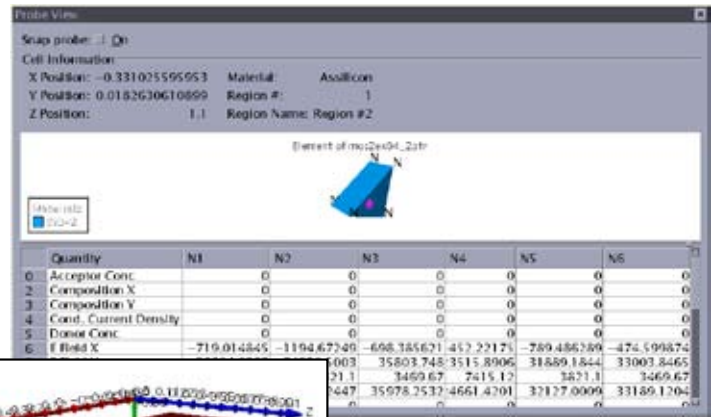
Probe View

Snap probe: On

Cell Information

X Position: -0.331025595953 Material: AsSilicon

Y Position: 0.01826306100899 Region #: 1

Z Position: 1.1 Region Name: Region #2

Element of moc2ex04_2.str

N N N N

Show info
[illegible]

| | Quantity | N1 | N2 | N3 | N4 | N5 | N6 |
|---|---|---|---|---|---|---|---|
| 0 | Acceptor Conc | 0 | 0 | 0 | 0 | 0 | 0 |
| 2 | Composition X | 0 | 0 | 0 | 0 | 0 | 0 |
| 3 | Composition Y | 0 | 0 | 0 | 0 | 0 | 0 |
| 4 | Cond. Current Density | 0 | 0 | 0 | 0 | 0 | 0 |
| 5 | Donor Conc | 0 | 0 | 0 | 0 | 0 | 0 |
| 6 | E Field X | -719.014845 | -1194.67249 | -698.385621 | 452.22175 | -789.486289 | -474.599874 |
| | | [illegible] | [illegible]003 | 35803.748 | 3515.8906 | 31889.1844 | 33003.8465 |
| | | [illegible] | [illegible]21.1 | 3469.67 | 7415.12 | 3821.1 | 3469.67 |
| | | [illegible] | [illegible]447 | 35978.2532 | 4661.4201 | 32127.0009 | 33189.1204 |

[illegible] 0.11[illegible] Z